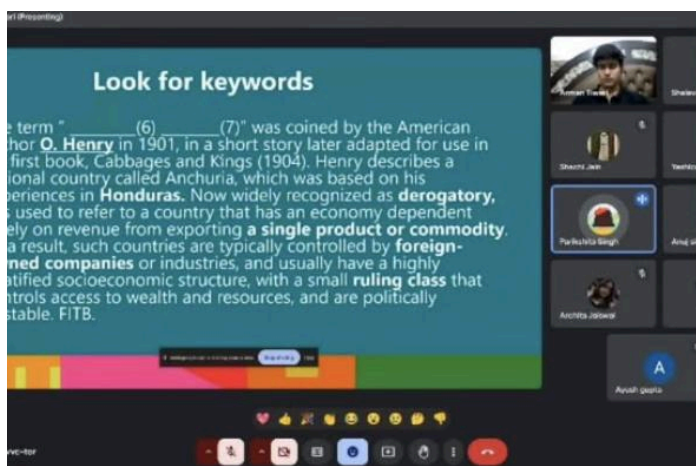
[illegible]i (Presenting)

Look for keywords

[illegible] term "________(6) _______(7)" was coined by the American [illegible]thor O. Henry in 1901, in a short story later adapted for use in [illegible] first book, Cabbages and Kings (1904). Henry describes a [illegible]ional country called Anchuria, which was based on his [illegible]periences in Honduras. Now widely recognized as derogatory, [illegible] used to refer to a country that has an economy dependent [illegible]ely on revenue from exporting a single product or commodity. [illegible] result, such countries are typically controlled by foreign-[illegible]ned companies or industries, and usually have a highly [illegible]tified socioeconomic structure, with a small ruling class that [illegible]ntrols access to wealth and resources, and are politically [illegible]stable. FITB.

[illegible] Stop sharing

Aman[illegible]

Shelav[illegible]

Shachi Jain

Yash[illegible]

Parikshita Singh

Anuj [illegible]

Archita Jaiswal

A

Ayush gupta

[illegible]vc-tor